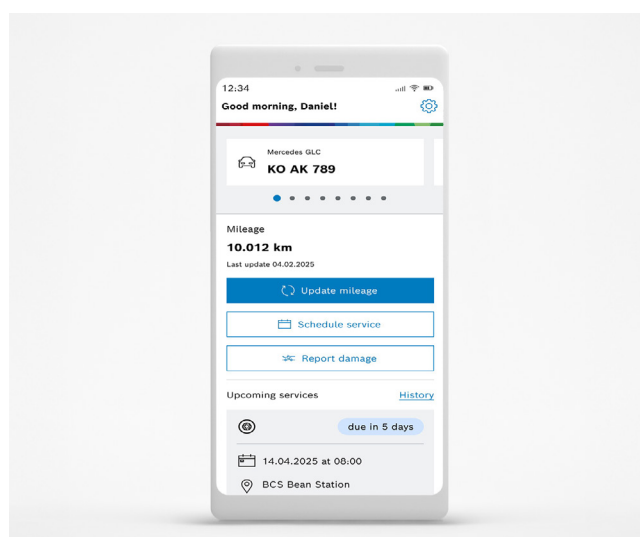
12:34

Good morning, Daniel!

Mercedes GLC
KO AK 789

Mileage
10.012 km
Last update 04.02.2025

Update mileage

Schedule service

Report damage

Upcoming services
History

due in 5 days

14.04.2025 at 08:00

BCS Bean Station